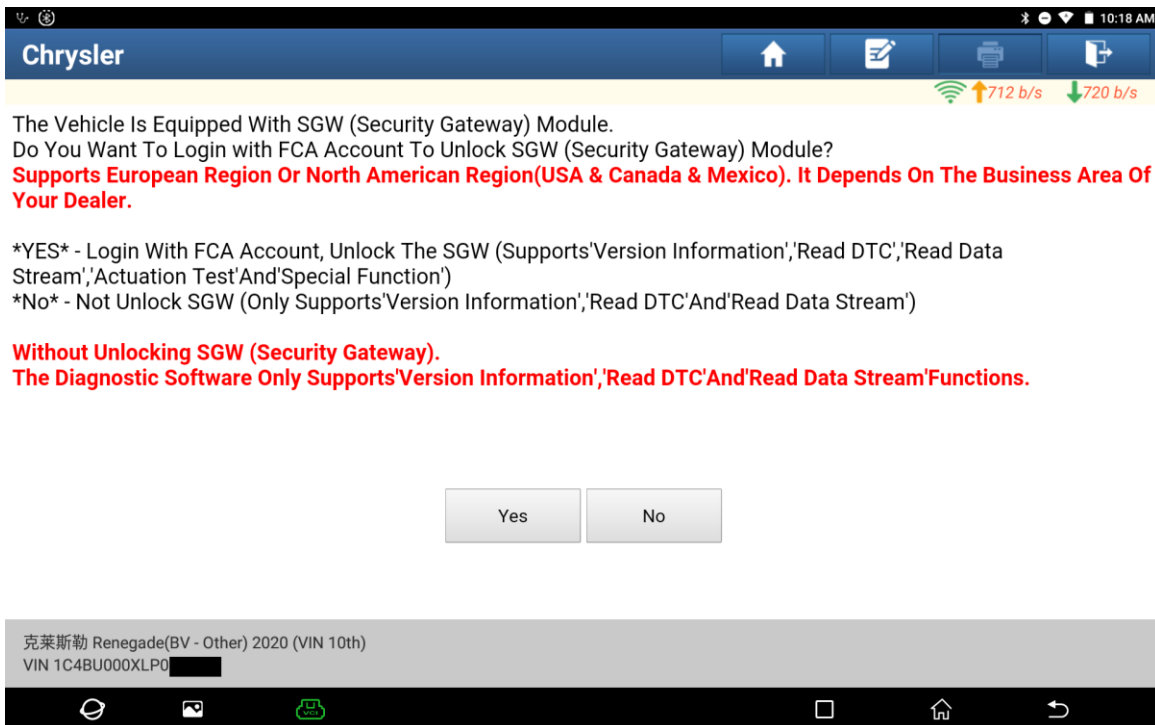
10:18 AM

Chrysler

712 b/s 720 b/s

The Vehicle Is Equipped With SGW (Security Gateway) Module.
Do You Want To Login with FCA Account To Unlock SGW (Security Gateway) Module?
Supports European Region Or North American Region(USA & Canada & Mexico). It Depends On The Business Area Of Your Dealer.

*YES* - Login With FCA Account, Unlock The SGW (Supports'Version Information','Read DTC','Read Data Stream','Actuation Test'And'Special Function')
*No* - Not Unlock SGW (Only Supports'Version Information','Read DTC'And'Read Data Stream')

Without Unlocking SGW (Security Gateway).
The Diagnostic Software Only Supports'Version Information','Read DTC'And'Read Data Stream'Functions.

Yes No

克莱斯勒 Renegade(BV - Other) 2020 (VIN 10th)
VIN 1C4BU000XLP0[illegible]

VCI